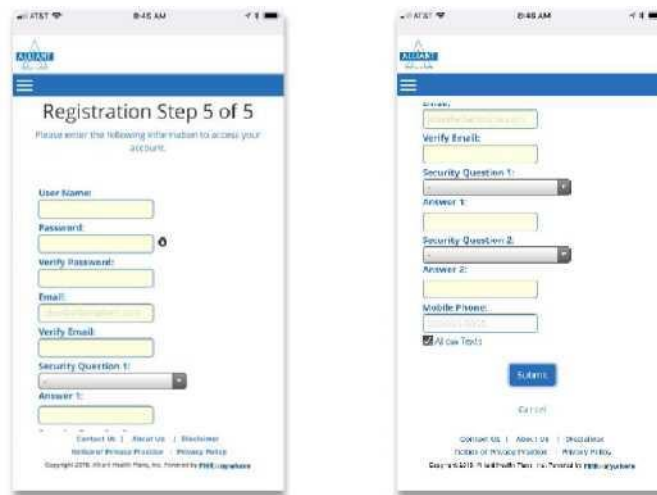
AT&T 8:45 AM

ALLIANT

Registration Step 5 of 5

Please enter the following information to access your account.

User Name:

Password:

Verify Password:

Email:

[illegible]

Verify Email:

Security Question 1:

Answer 1:

Contact Us | About Us | Disclaimer

Notice of Privacy Practices | Privacy Policy

Copyright 2018, Alliant Health Plans, Inc. Powered by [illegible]

AT&T 8:46 AM

ALLIANT

Email:

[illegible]

Verify Email:

Security Question 1:

Answer 1:

Security Question 2:

Answer 2:

Mobile Phone:

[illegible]

Allow Texts

Submit

Cancel

Contact Us | About Us | Disclaimer

Notice of Privacy Practices | Privacy Policy

Copyright 2018, Alliant Health Plans, Inc. Powered by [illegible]